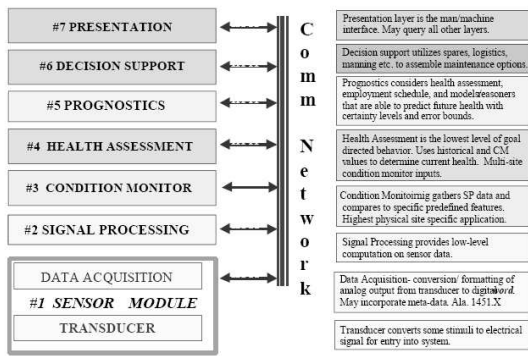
#7 PRESENTATION

#6 DECISION SUPPORT

#5 PROGNOSTICS

#4 HEALTH ASSESSMENT

#3 CONDITION MONITOR

#2 SIGNAL PROCESSING

DATA ACQUISITION

#1 SENSOR MODULE

TRANSDUCER

Comm Network

Presentation layer is the man/machine interface. May query all other layers.

Decision support utilizes spares, logistics, manning etc. to assemble maintenance options.

Prognostics considers health assessment, employment schedule, and models/reasoners that are able to predict future health with certainty levels and error bounds.

Health Assessment is the lowest level of goal directed behavior. Uses historical and CM values to determine current health. Multi-site condition monitor inputs.

Condition Monitoirnig gathers SP data and compares to specific predefined features. Highest physical site specific application.

Signal Processing provides low-level computation on sensor data.

Data Acquisition- conversion/ formatting of analog output from transducer to digital word. May incorporate meta-data. Ala. 1451.X

Transducer converts some stimuli to electrical signal for entry into system.